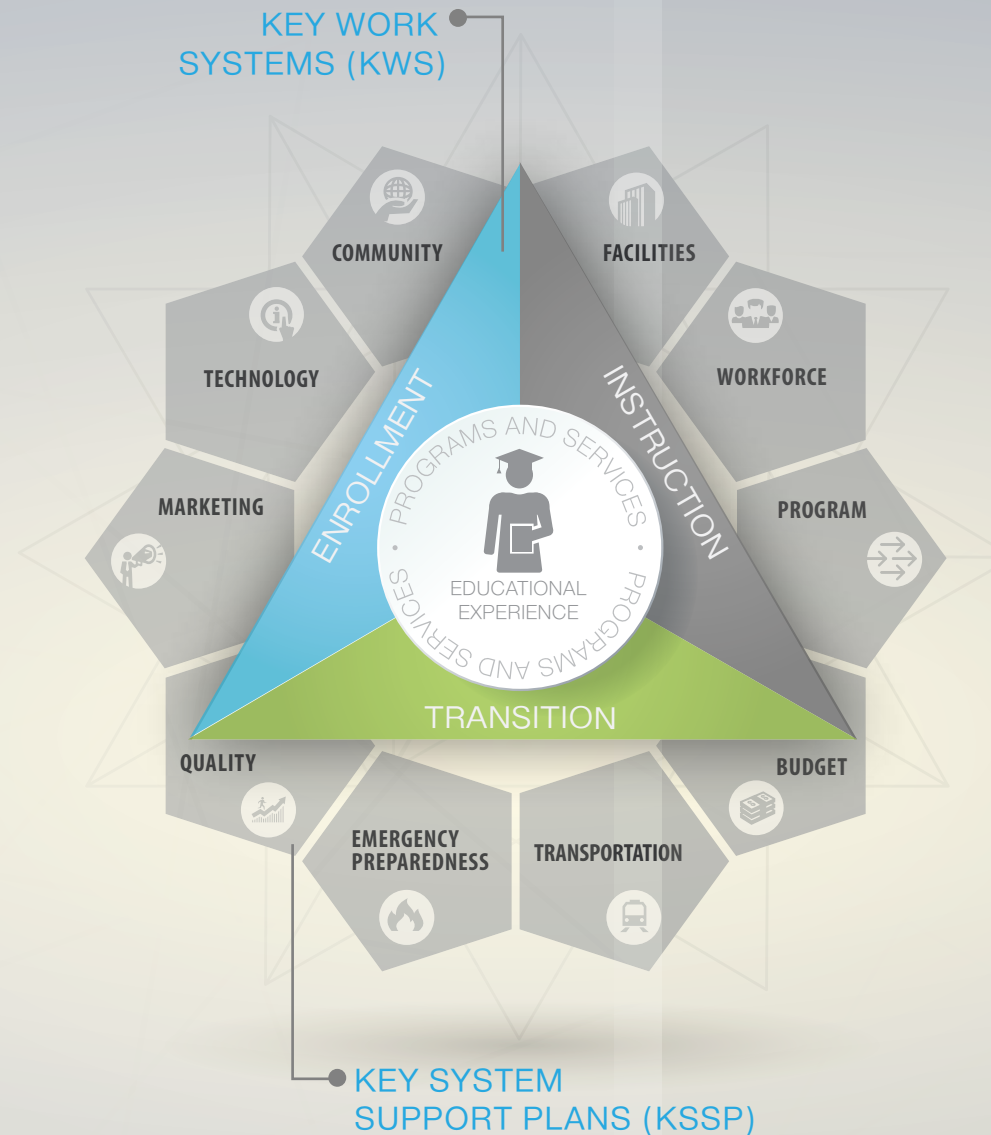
KEY WORK SYSTEMS (KWS)

COMMUNITY

FACILITIES

TECHNOLOGY

WORKFORCE

MARKETING

PROGRAM

ENROLLMENT

INSTRUCTION

PROGRAMS AND SERVICES • PROGRAMS AND SERVICES •

EDUCATIONAL EXPERIENCE

TRANSITION

QUALITY

BUDGET

EMERGENCY PREPAREDNESS

TRANSPORTATION

KEY SYSTEM SUPPORT PLANS (KSSP)